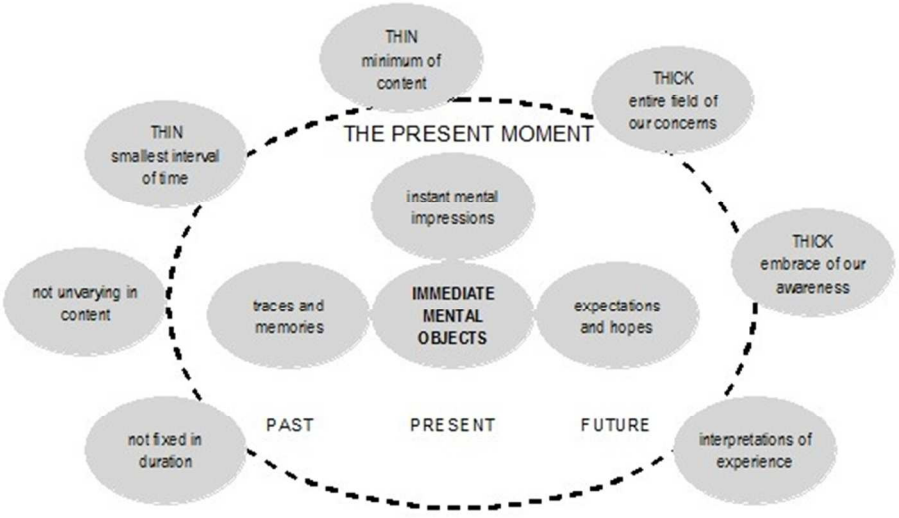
THIN
minimum of
content

THICK
entire field of
our concerns

THIN
smallest interval
of time

THE PRESENT MOMENT

instant mental
impressions

THICK
embrace of our
awareness

not unvarying in
content

traces and
memories

IMMEDIATE
MENTAL
OBJECTS

expectations
and hopes

PAST

PRESENT

FUTURE

not fixed in
duration

interpretations of
experience